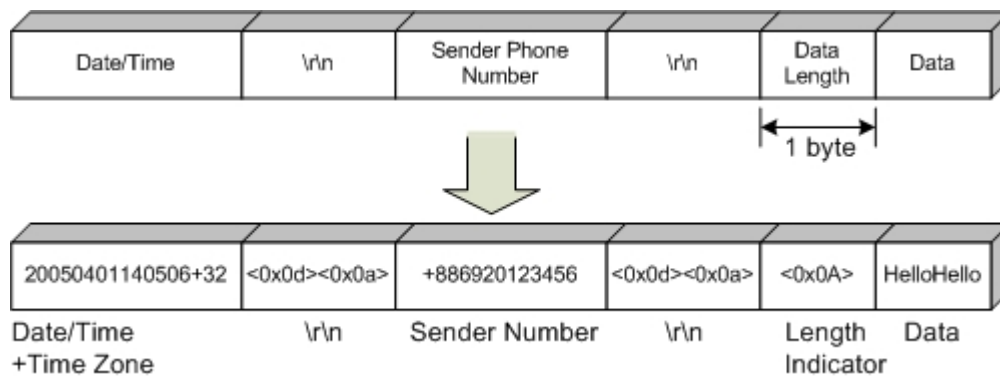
| Date/Time | \r\n | Sender Phone Number | \r\n | Data Length | Data |
|---|---|---|---|---|---|

1 byte

| 20050401140506+32 | <0x0d><0x0a> | +886920123456 | <0x0d><0x0a> | <0x0A> | HelloHello |
|---|---|---|---|---|---|

Date/Time +Time Zone

\r\n

Sender Number

\r\n

Length Indicator

Data